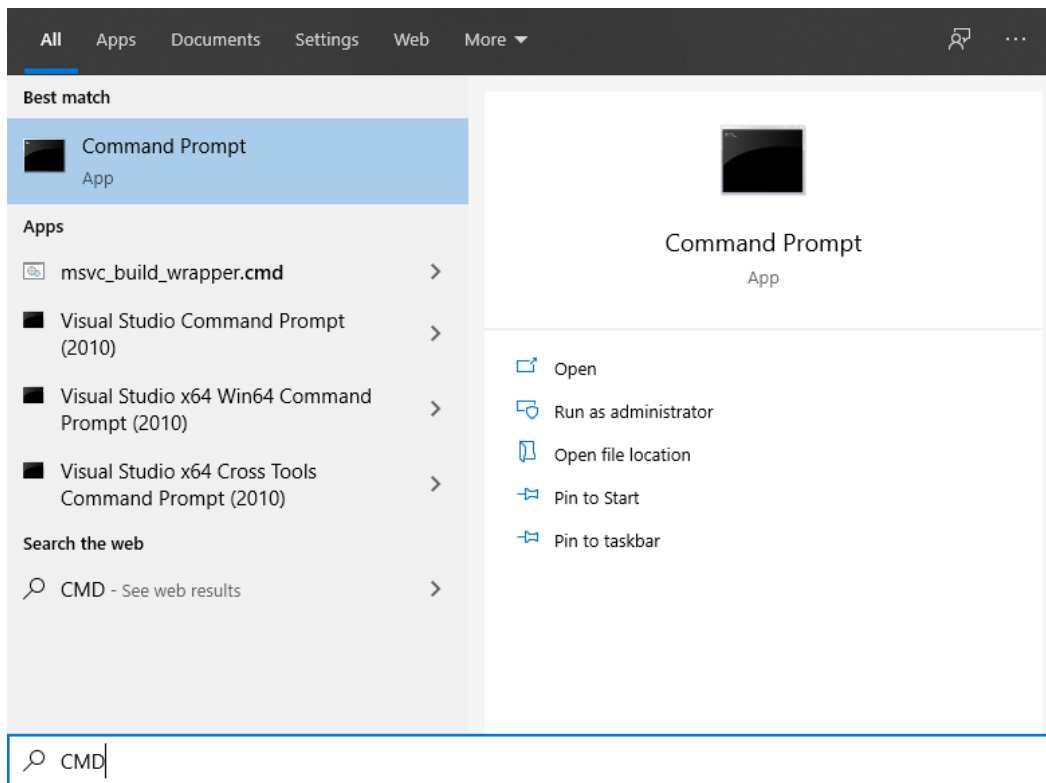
All Apps Documents Settings Web More ▾ ···

Best match

Command Prompt
App

Apps

msvc_build_wrapper.cmd >

Visual Studio Command Prompt (2010) >

Visual Studio x64 Win64 Command Prompt (2010) >

Visual Studio x64 Cross Tools Command Prompt (2010) >

Search the web

CMD - See web results >

Command Prompt
App

Open
Run as administrator
Open file location
Pin to Start
Pin to taskbar

CMD